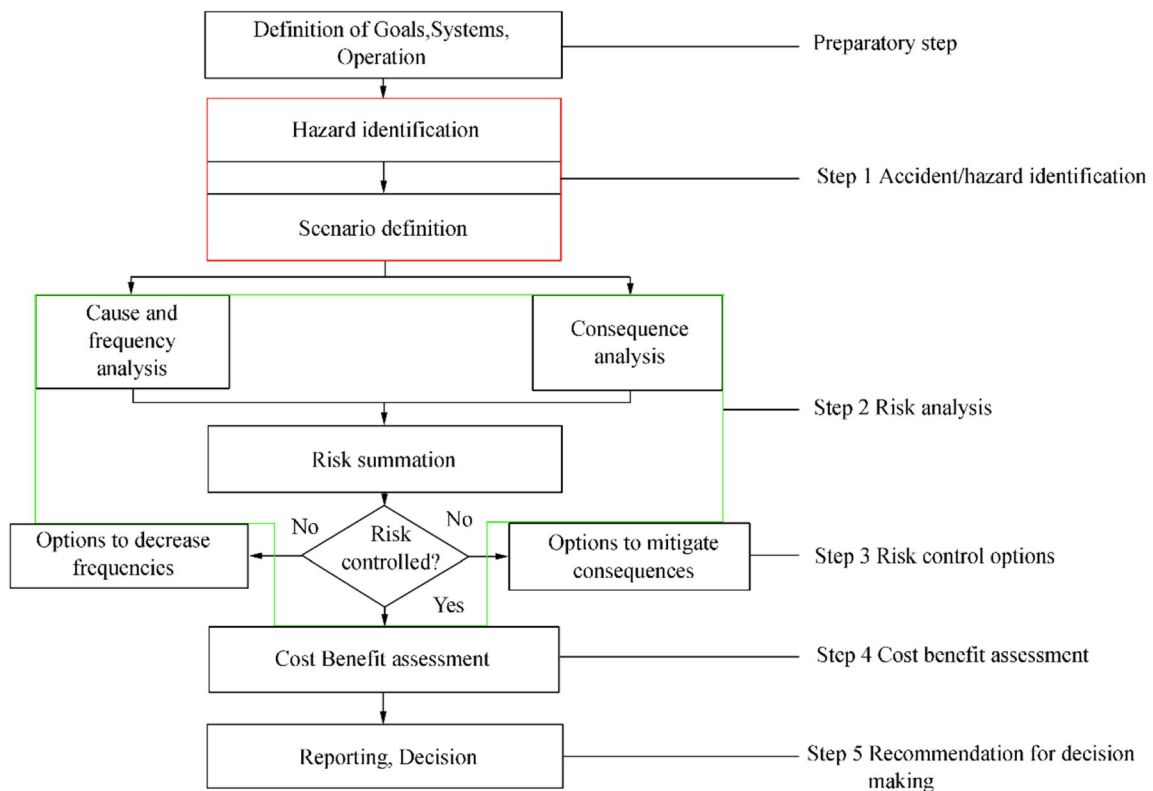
Definition of Goals,Systems, Operation

Preparatory step

Hazard identification

Scenario definition

Step 1 Accident/hazard identification

Cause and frequency analysis

Consequence analysis

Step 2 Risk analysis

Risk summation

No

Risk controlled?

No

Options to decrease frequencies

Options to mitigate consequences

Step 3 Risk control options

Yes

Cost Benefit assessment

Step 4 Cost benefit assessment

Reporting, Decision

Step 5 Recommendation for decision making